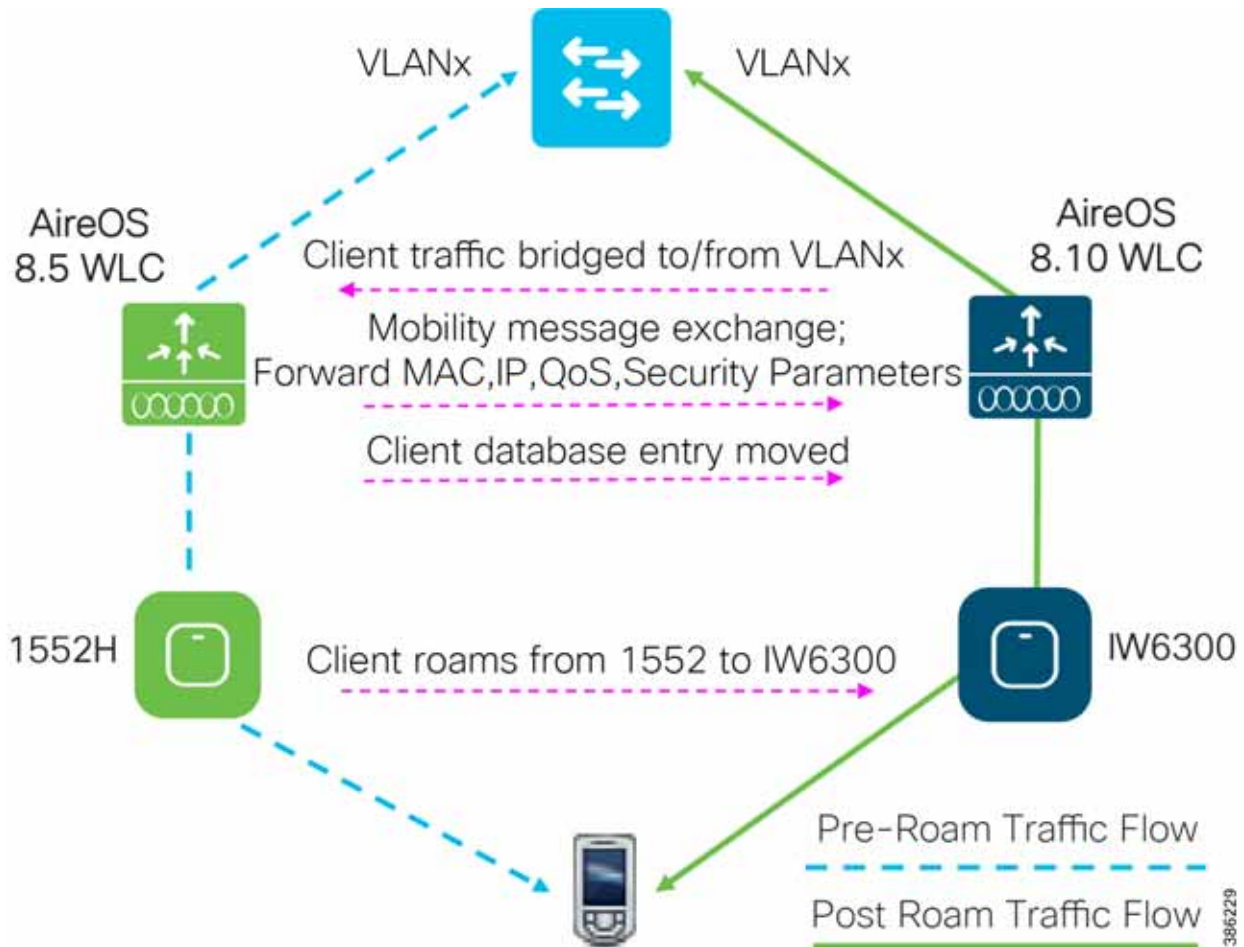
VLANx

VLANx

AireOS 8.5 WLC

AireOS 8.10 WLC

Client traffic bridged to/from VLANx

Mobility message exchange; Forward MAC,IP,QoS,Security Parameters

Client database entry moved

1552H

Client roams from 1552 to IW6300

IW6300

Pre-Roam Traffic Flow

Post Roam Traffic Flow

386229